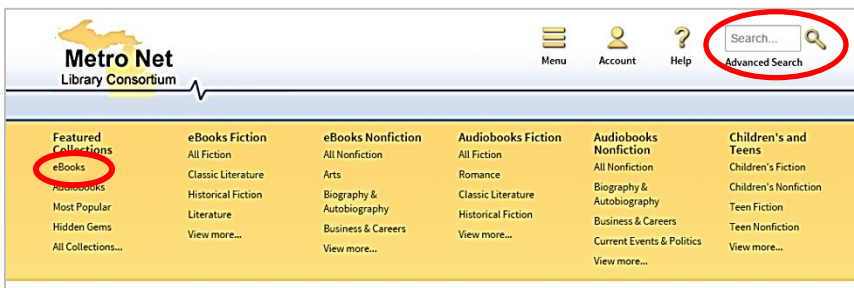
Metro Net
Library Consortium

Menu
Account
Help
Search...
Advanced Search

Featured Collections
eBooks
Audiobooks
Most Popular
Hidden Gems
All Collections...

eBooks Fiction
All Fiction
Classic Literature
Historical Fiction
Literature
View more...

eBooks Nonfiction
All Nonfiction
Arts
Biography & Autobiography
Business & Careers
View more...

Audiobooks Fiction
All Fiction
Romance
Classic Literature
Historical Fiction
View more...

Audiobooks Nonfiction
All Nonfiction
Biography & Autobiography
Business & Careers
Current Events & Politics
View more...

Children's and Teens
Children's Fiction
Children's Nonfiction
Teen Fiction
Teen Nonfiction
View more...